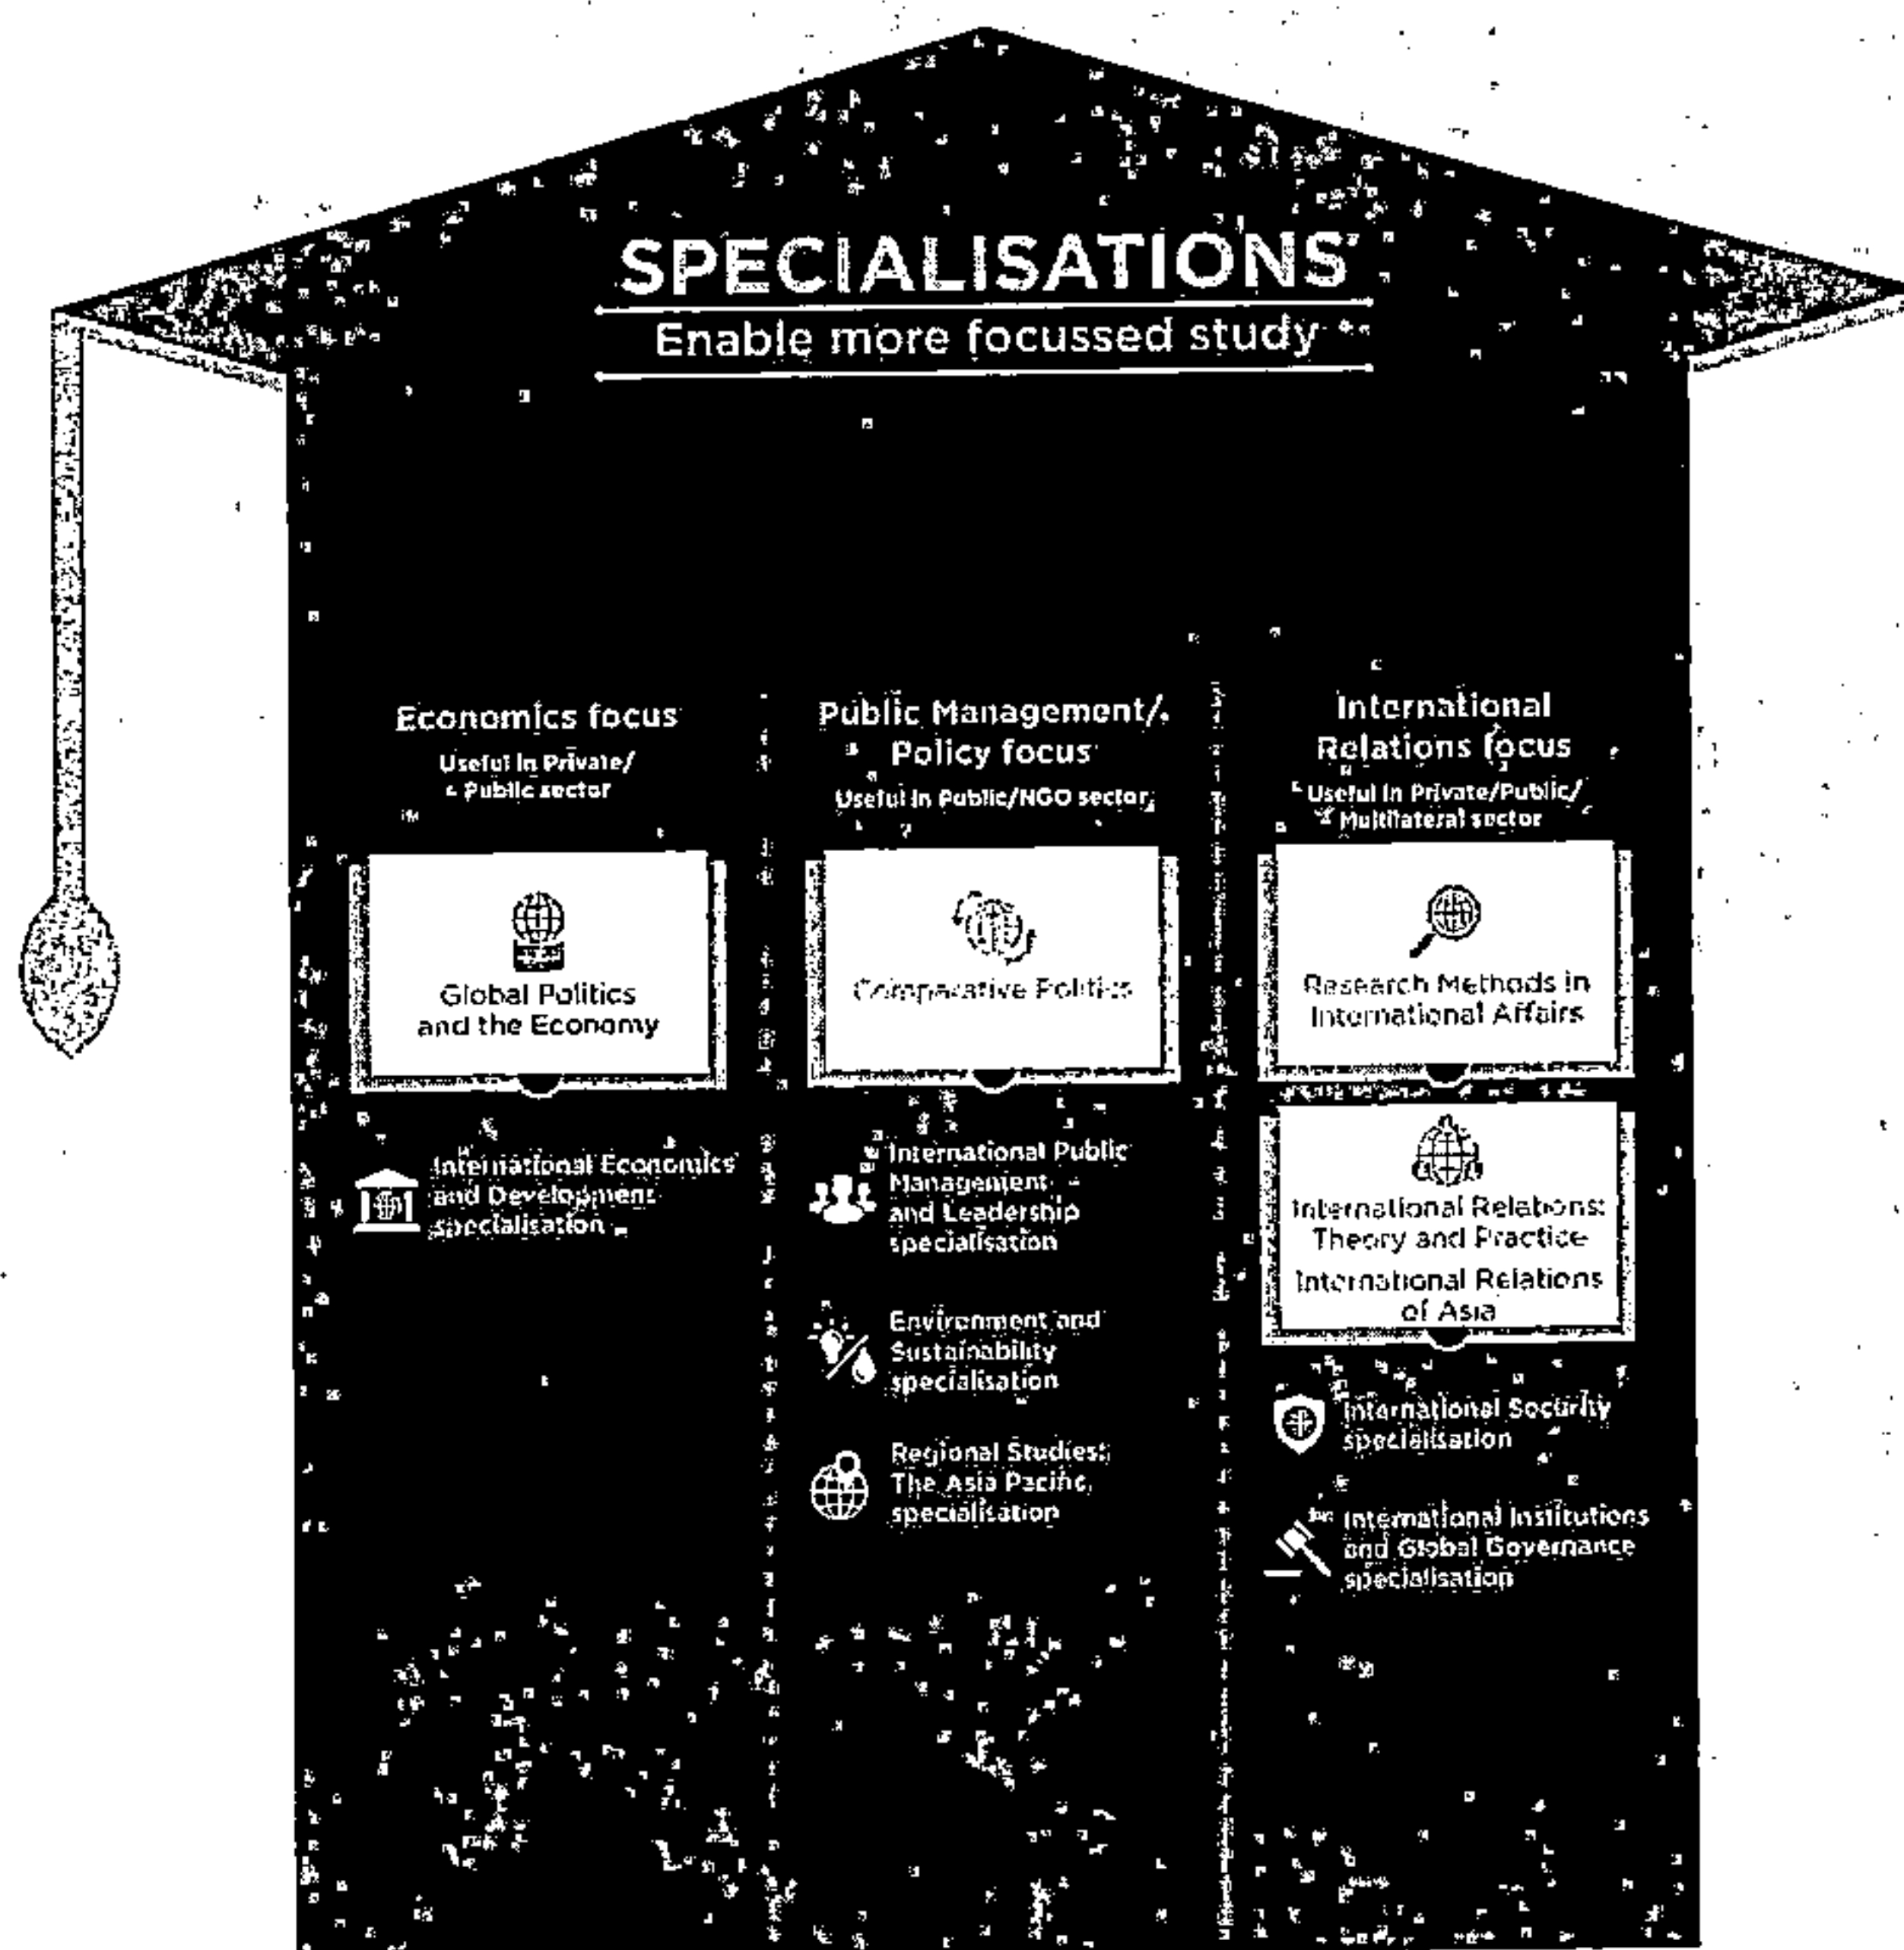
SPECIALISATIONS

Enable more focussed study

Economics focus

Useful in Private/ Public sector

Global Politics and the Economy

International Economics and Development specialisation

Public Management/ Policy focus

Useful in Public/NGO sector

Comparative Politics

International Public Management and Leadership specialisation

Environment and Sustainability specialisation

Regional Studies: The Asia Pacific specialisation

International Relations focus

Useful in Private/Public/ Multilateral sector

Research Methods in International Affairs

International Relations: Theory and Practice

International Relations of Asia

International Security specialisation

International Institutions and Global Governance specialisation